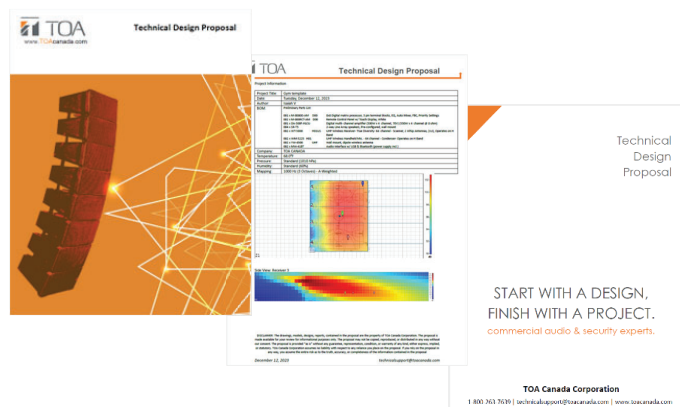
TOA
www.TOAcanada.com

Technical Design Proposal

TOA

Technical Design Proposal

Project Information

| Project Title | Gym template |
|---|---|
| Date | Tuesday, December 12, 2023 |
| Author | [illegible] |
| BOM | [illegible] |
| Company | TOA Canada |
| Temperature | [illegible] |
| Pressure | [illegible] |
| Humidity | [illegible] |
| Mapping | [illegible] |

Side View: Receiver 1

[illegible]

December 12, 2023

technicalsupport@toacanada.com

Technical Design Proposal

START WITH A DESIGN, FINISH WITH A PROJECT.

commercial audio & security experts.

TOA Canada Corporation

1.800.263.7639 | technicalsupport@toacanada.com | www.toacanada.com